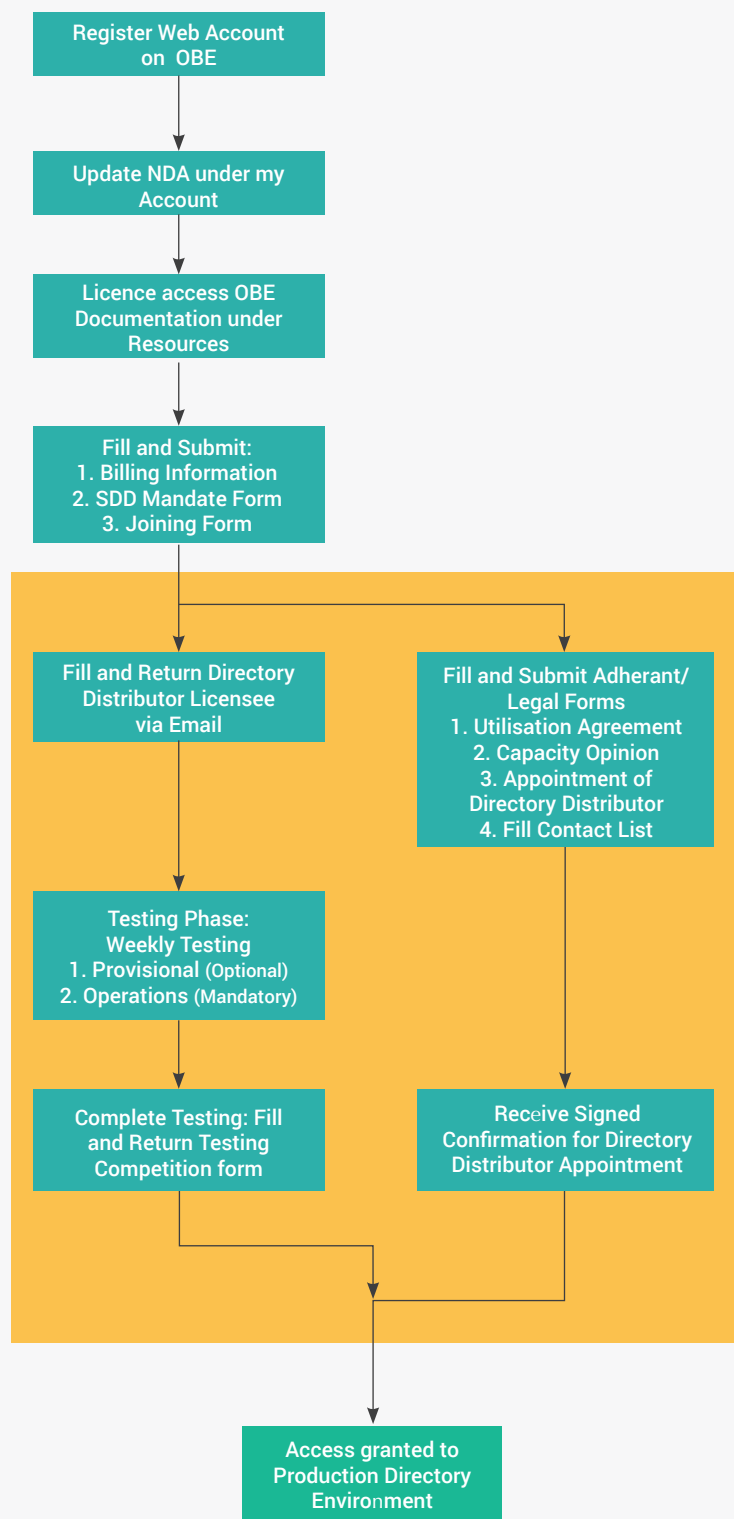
Register Web Account on OBE

Update NDA under my Account

Licence access OBE Documentation under Resources

Fill and Submit:
1. Billing Information
2. SDD Mandate Form
3. Joining Form

Fill and Return Directory Distributor Licensee via Email

Testing Phase:
Weekly Testing
1. Provisional (Optional)
2. Operations (Mandatory)

Complete Testing: Fill and Return Testing Competition form

Fill and Submit Adherant/ Legal Forms
1. Utilisation Agreement
2. Capacity Opinion
3. Appointment of Directory Distributor
4. Fill Contact List

Receive Signed Confirmation for Directory Distributor Appointment

Access granted to Production Directory Environment